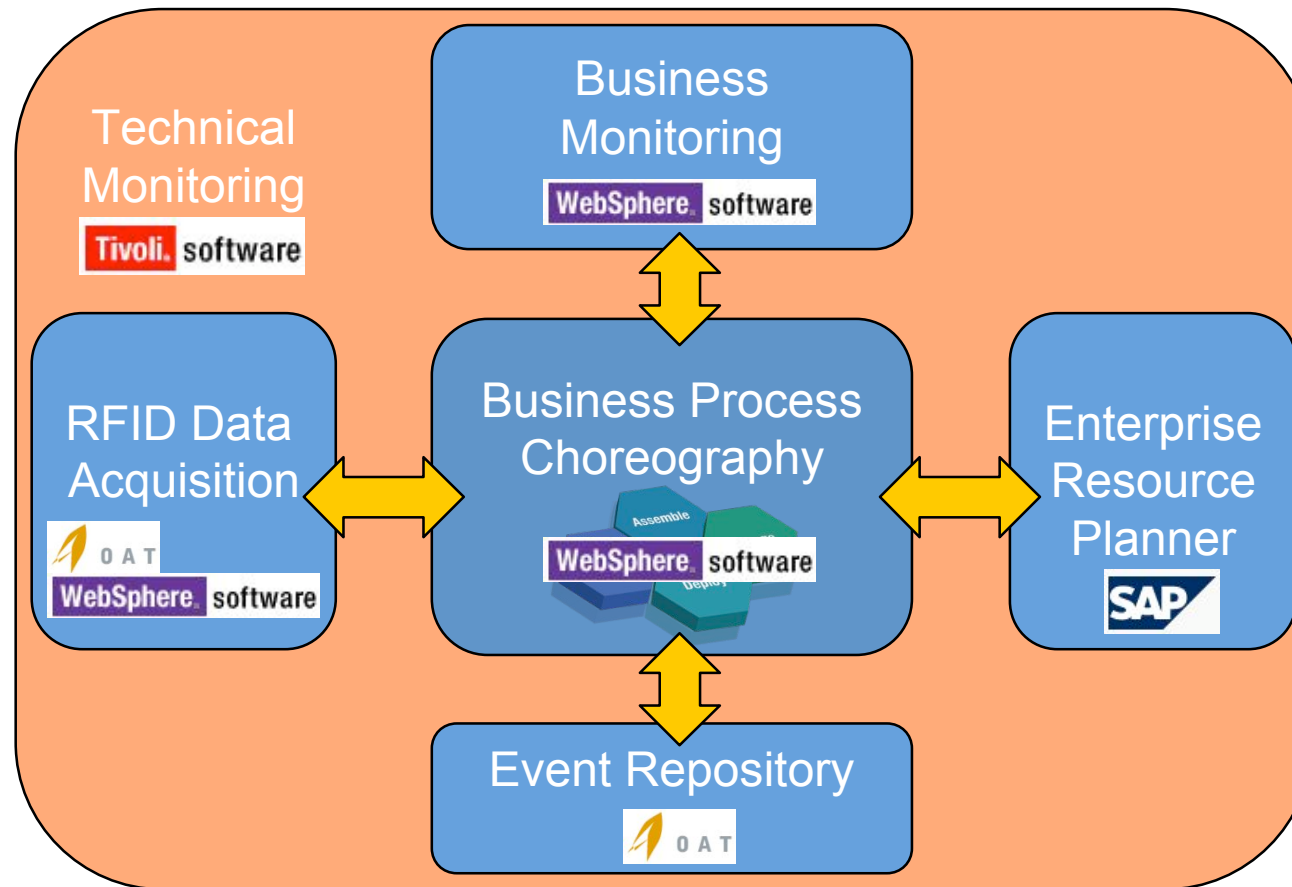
Technical Monitoring

Tivoli. software

Business Monitoring

WebSphere. software

RFID Data Acquisition

OAT

WebSphere. software

Business Process Choreography

Assemble

Deploy

WebSphere. software

Enterprise Resource Planner

SAP

Event Repository

OAT